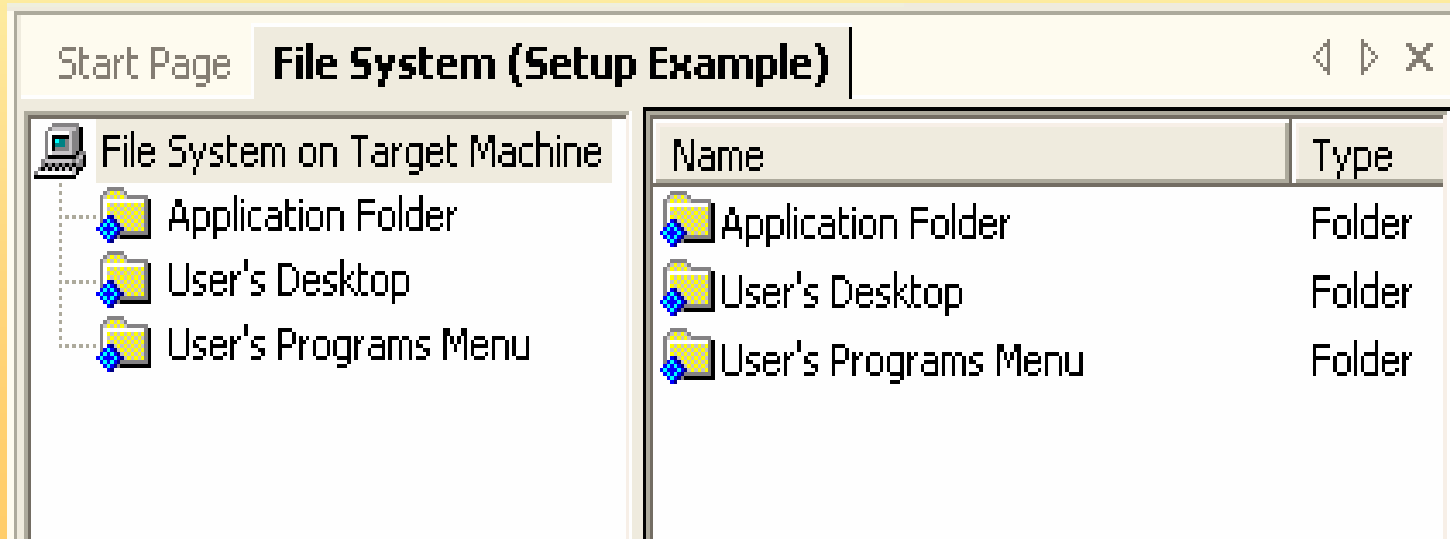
Start Page File System (Setup Example)

File System on Target Machine
Application Folder
User's Desktop
User's Programs Menu

| Name | Type |
|---|---|
| Application Folder | Folder |
| User's Desktop | Folder |
| User's Programs Menu | Folder |